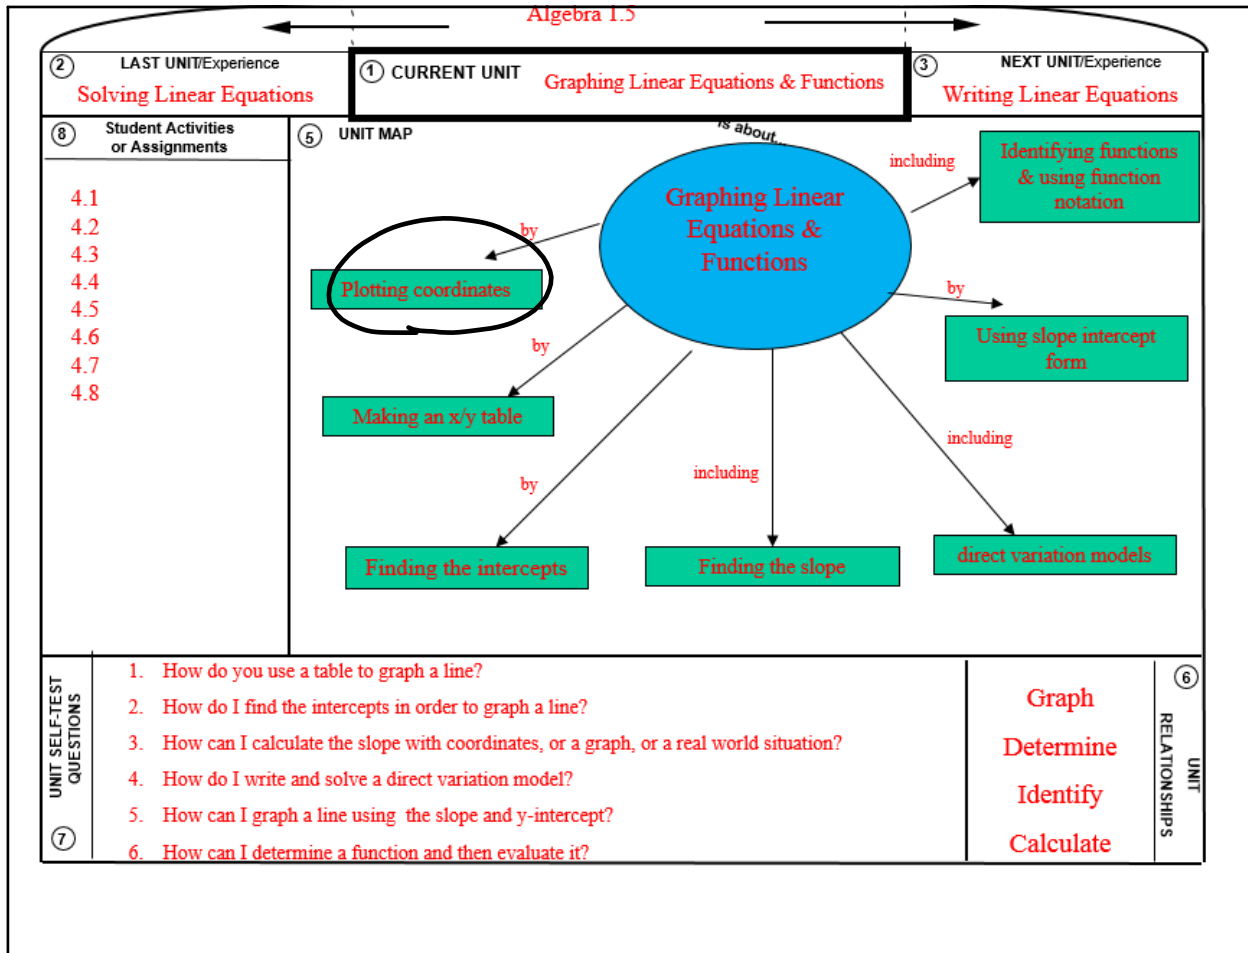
Algebra 1.5

② LAST UNIT/Experience
Solving Linear Equations

① CURRENT UNIT Graphing Linear Equations & Functions

③ NEXT UNIT/Experience
Writing Linear Equations

⑧ Student Activities or Assignments

4.1
4.2
4.3
4.4
4.5
4.6
4.7
4.8

⑤ UNIT MAP

is about...

Graphing Linear Equations & Functions

including
Identifying functions & using function notation

by
Plotting coordinates

by
Using slope intercept form

by
Making an x/y table

including
direct variation models

by
Finding the intercepts

including
Finding the slope

UNIT SELF-TEST QUESTIONS ⑦

1. How do you use a table to graph a line?
2. How do I find the intercepts in order to graph a line?
3. How can I calculate the slope with coordinates, or a graph, or a real world situation?
4. How do I write and solve a direct variation model?
5. How can I graph a line using the slope and y-intercept?
6. How can I determine a function and then evaluate it?

Graph
Determine
Identify
Calculate

⑥ UNIT RELATIONSHIPS